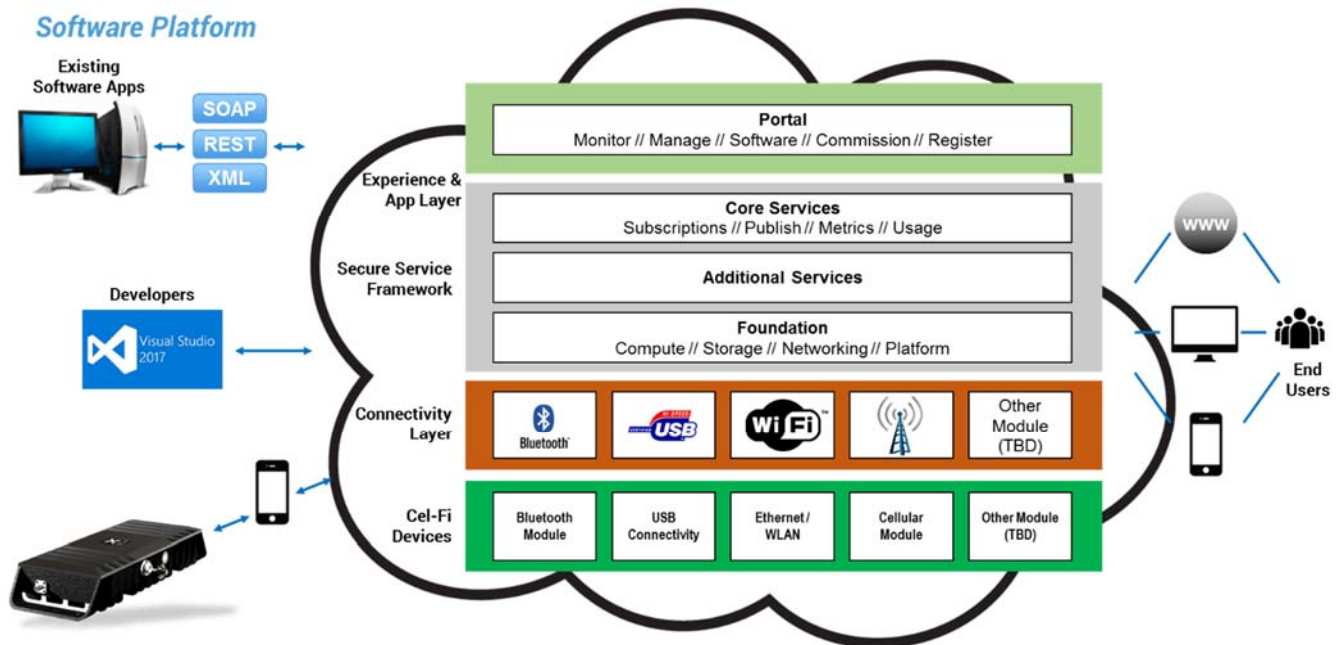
Software Platform

Existing Software Apps

SOAP
REST
XML

Developers

Visual Studio 2017

Experience & App Layer

Portal
Monitor // Manage // Software // Commission // Register

Secure Service Framework

Core Services
Subscriptions // Publish // Metrics // Usage

Additional Services

Foundation
Compute // Storage // Networking // Platform

Connectivity Layer

Bluetooth

HI-SPEED USB

WiFi

Other Module (TBD)

Cel-Fi Devices

Bluetooth Module

USB Connectivity

Ethernet / WLAN

Cellular Module

Other Module (TBD)

WWW

End Users